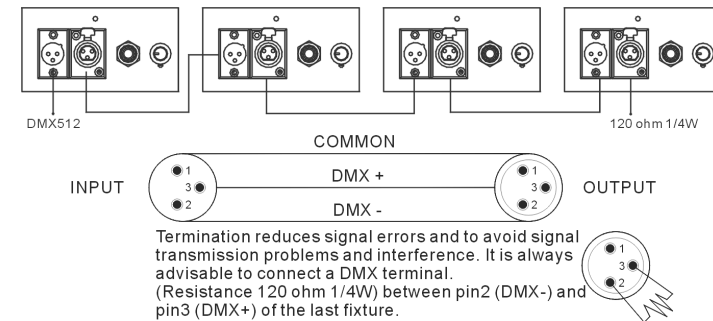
DMX512

120 ohm 1/4W

COMMON

INPUT

1
3
2

DMX +

DMX -

1
3
2

OUTPUT

Termination reduces signal errors and to avoid signal transmission problems and interference. It is always advisable to connect a DMX terminal. (Resistance 120 ohm 1/4W) between pin2 (DMX-) and pin3 (DMX+) of the last fixture.

1
3
2